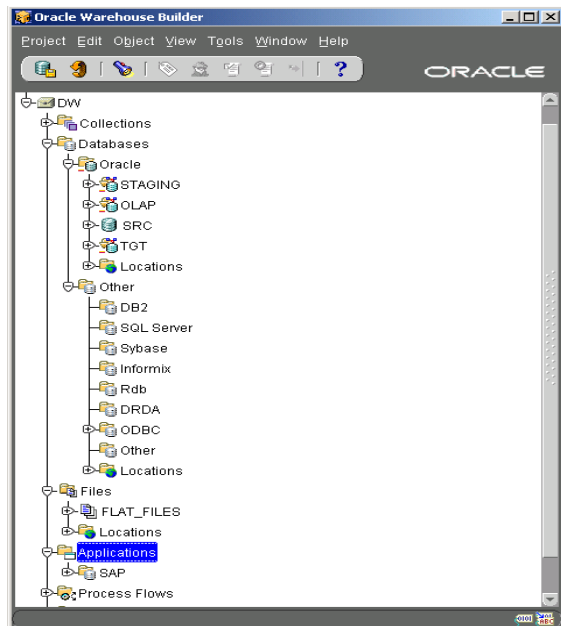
Oracle Warehouse Builder

Project Edit Object View Tools Window Help

ORACLE

DW
Collections
Databases
Oracle
STAGING
OLAP
SRC
TGT
Locations
Other
DB2
SQL Server
Sybase
Informix
Rdb
DRDA
ODBC
Other
Locations
Files
FLAT_FILES
Locations
Applications
SAP
Process Flows